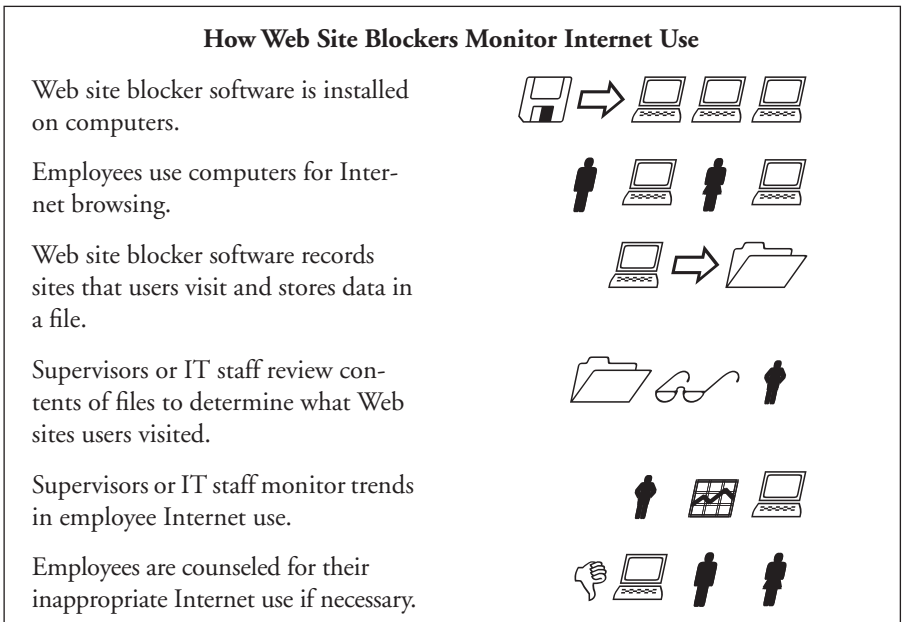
How Web Site Blockers Monitor Internet Use

Web site blocker software is installed on computers.

Employees use computers for Internet browsing.

Web site blocker software records sites that users visit and stores data in a file.

Supervisors or IT staff review contents of files to determine what Web sites users visited.

Supervisors or IT staff monitor trends in employee Internet use.

Employees are counseled for their inappropriate Internet use if necessary.